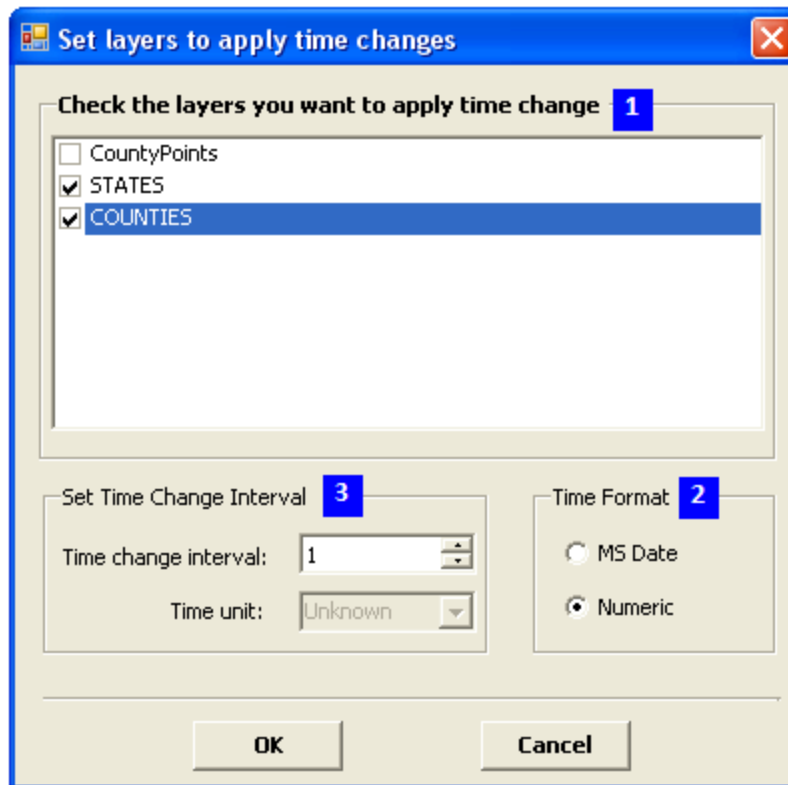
Set layers to apply time changes

Check the layers you want to apply time change 1

CountyPoints
STATES
COUNTIES

Set Time Change Interval 3

Time change interval: 1

Time unit: Unknown

Time Format 2

MS Date

Numeric

OK

Cancel